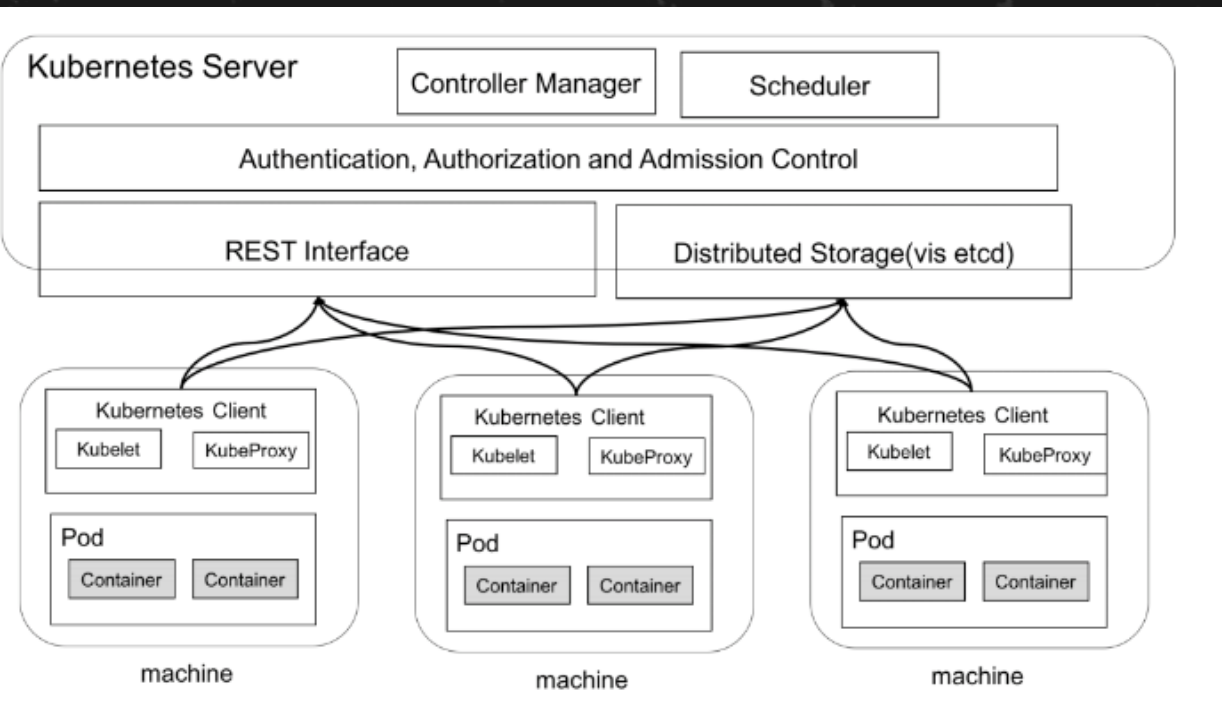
Kubernetes Server

Controller Manager

Scheduler

Authentication, Authorization and Admission Control

REST Interface

Distributed Storage(vis etcd)

Kubernetes Client

Kubelet

KubeProxy

Pod

Container

Container

machine

Kubernetes Client

Kubelet

KubeProxy

Pod

Container

Container

machine

Kubernetes Client

Kubelet

KubeProxy

Pod

Container

Container

machine